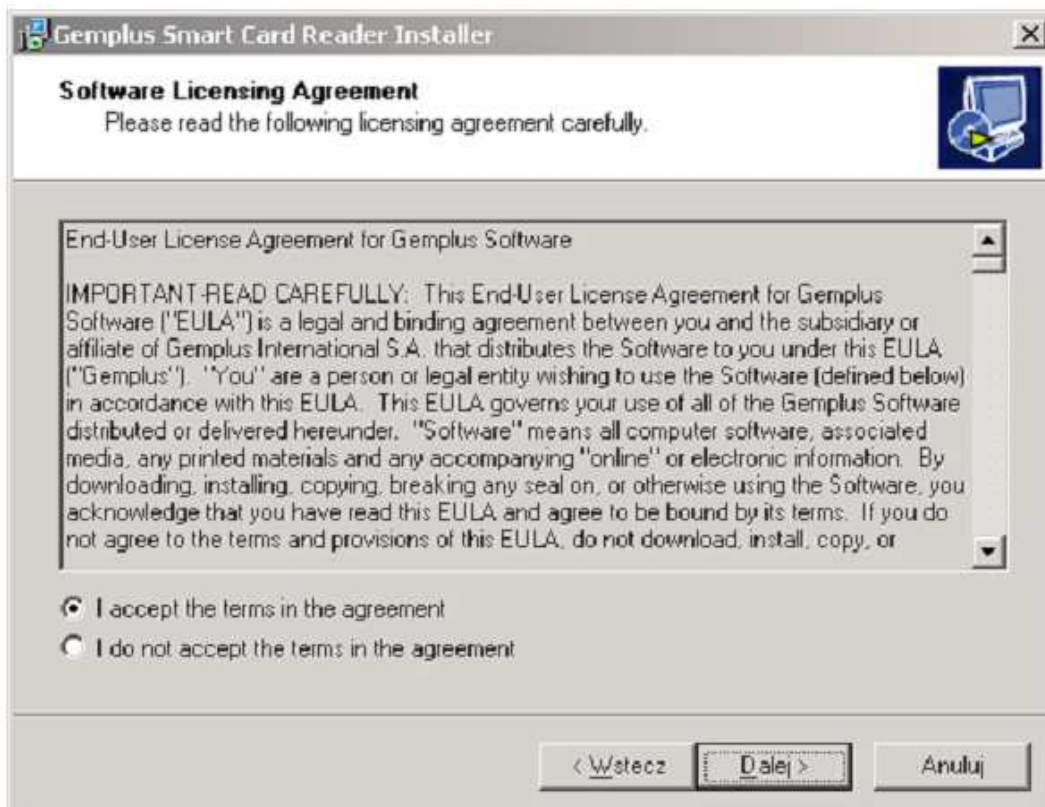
Gemplus Smart Card Reader Installer

Software Licensing Agreement
Please read the following licensing agreement carefully.

End-User License Agreement for Gemplus Software

IMPORTANT-READ CAREFULLY: This End-User License Agreement for Gemplus Software ("EULA") is a legal and binding agreement between you and the subsidiary or affiliate of Gemplus International S.A. that distributes the Software to you under this EULA ("Gemplus"). "You" are a person or legal entity wishing to use the Software (defined below) in accordance with this EULA. This EULA governs your use of all of the Gemplus Software distributed or delivered hereunder. "Software" means all computer software, associated media, any printed materials and any accompanying "online" or electronic information. By downloading, installing, copying, breaking any seal on, or otherwise using the Software, you acknowledge that you have read this EULA and agree to be bound by its terms. If you do not agree to the terms and provisions of this EULA, do not download, install, copy, or

I accept the terms in the agreement
I do not accept the terms in the agreement

< Wstecz
Dalej >
Anuluj